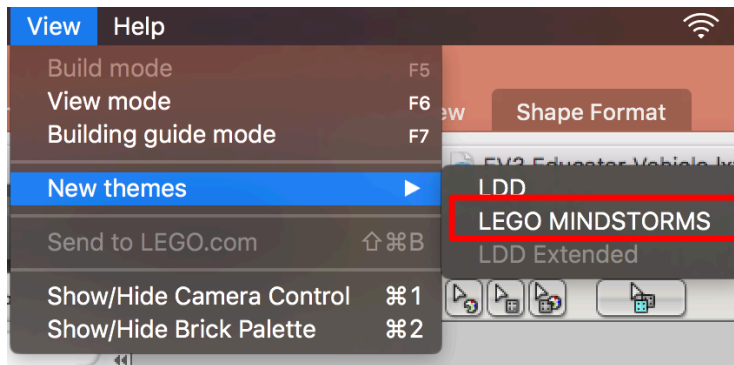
View Help

Build mode F5
View mode F6
Building guide mode F7

New themes ▶

Send to LEGO.com ⇧⌘B

Show/Hide Camera Control ⌘1
Show/Hide Brick Palette ⌘2

ew Shape Format

EV3 Educator Vehicle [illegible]

LDD
LEGO MINDSTORMS
LDD Extended